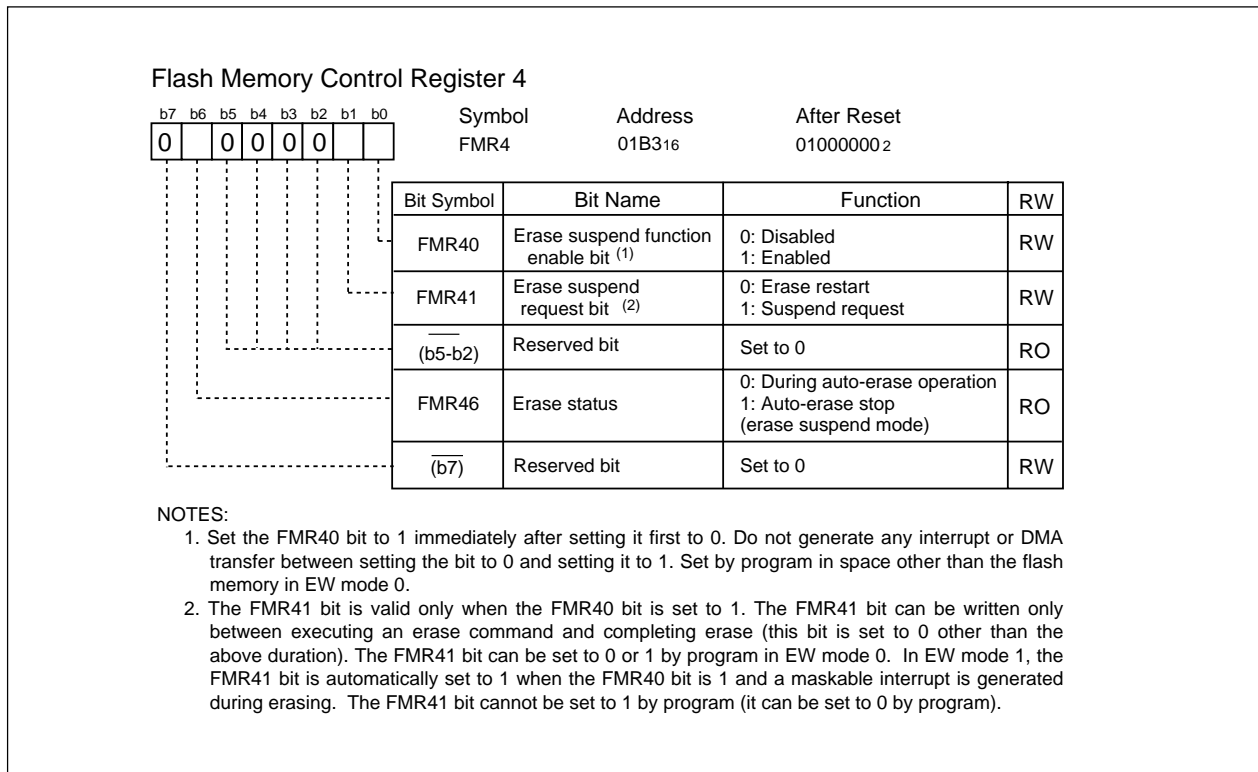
Flash Memory Control Register 4

b7 b6 b5 b4 b3 b2 b1 b0
0 0 0 0 0

| Symbol | Address | After Reset |
|---|---|---|
| FMR4 | $01B3_{16}$ | $01000000_2$ |

| Bit Symbol | Bit Name | Function | RW |
|---|---|---|---|
| FMR40 | Erase suspend function enable bit $^{(1)}$ | 0: Disabled<br>1: Enabled | RW |
| FMR41 | Erase suspend request bit $^{(2)}$ | 0: Erase restart<br>1: Suspend request | RW |
| (b5-b2) | Reserved bit | Set to 0 | RO |
| FMR46 | Erase status | 0: During auto-erase operation<br>1: Auto-erase stop (erase suspend mode) | RO |
| (b7) | Reserved bit | Set to 0 | RW |

NOTES:
1. Set the FMR40 bit to 1 immediately after setting it first to 0. Do not generate any interrupt or DMA transfer between setting the bit to 0 and setting it to 1. Set by program in space other than the flash memory in EW mode 0.
2. The FMR41 bit is valid only when the FMR40 bit is set to 1. The FMR41 bit can be written only between executing an erase command and completing erase (this bit is set to 0 other than the above duration). The FMR41 bit can be set to 0 or 1 by program in EW mode 0. In EW mode 1, the FMR41 bit is automatically set to 1 when the FMR40 bit is 1 and a maskable interrupt is generated during erasing. The FMR41 bit cannot be set to 1 by program (it can be set to 0 by program).